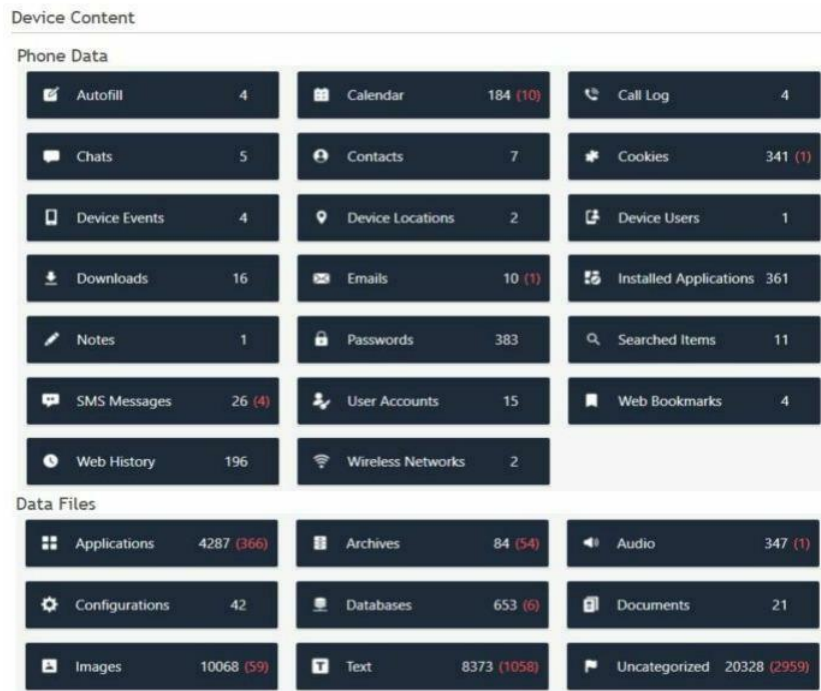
Device Content

Phone Data

| | | |
|---|---|---|
| Autofill 4 | Calendar 184 (10) | Call Log 4 |
| Chats 5 | Contacts 7 | Cookies 341 (1) |
| Device Events 4 | Device Locations 2 | Device Users 1 |
| Downloads 16 | Emails 10 (1) | Installed Applications 361 |
| Notes 1 | Passwords 383 | Searched Items 11 |
| SMS Messages 26 (4) | User Accounts 15 | Web Bookmarks 4 |
| Web History 196 | Wireless Networks 2 | |

Data Files

| | | |
|---|---|---|
| Applications 4287 (366) | Archives 84 (54) | Audio 347 (1) |
| Configurations 42 | Databases 653 (6) | Documents 21 |
| Images 10068 (59) | Text 8373 (1058) | Uncategorized 20328 (2959) |